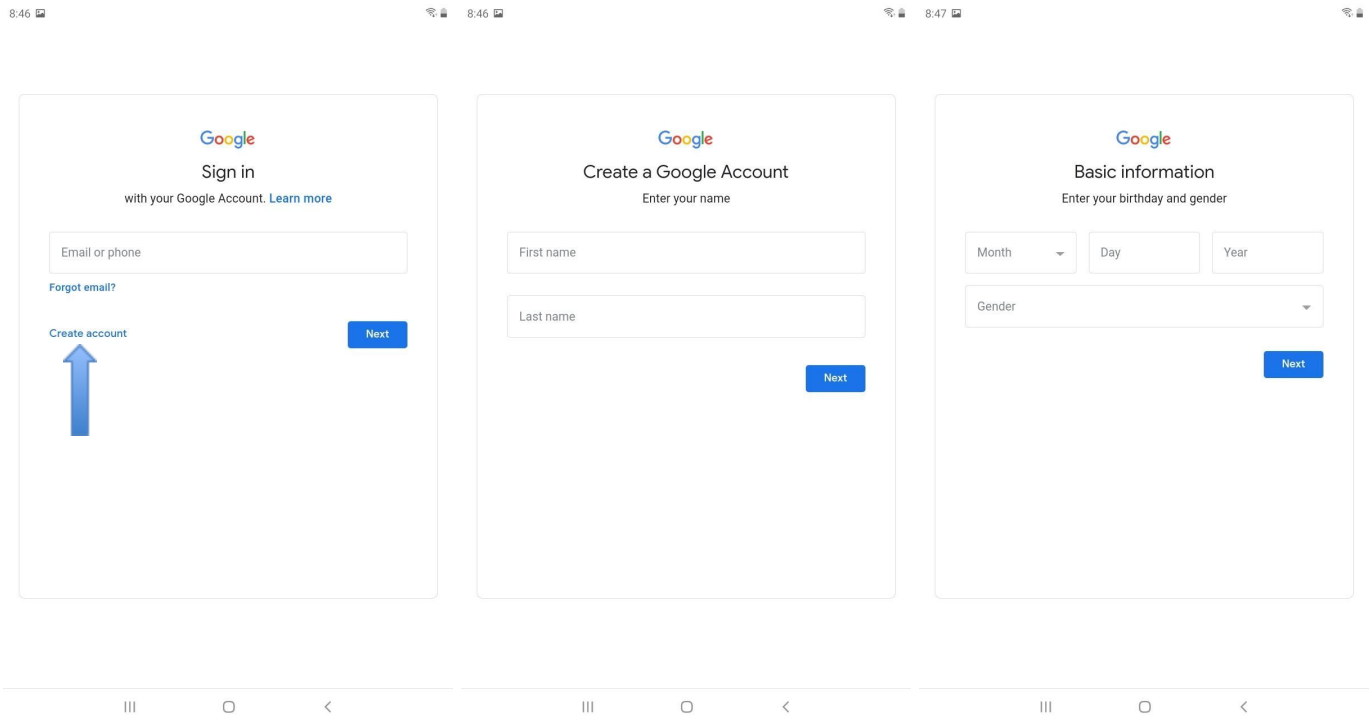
8:46

Google

Sign in

with your Google Account. Learn more

Email or phone

Forgot email?

Create account

Next

8:46

Google

Create a Google Account

Enter your name

First name

Last name

Next

8:47

Google

Basic information

Enter your birthday and gender

Month

Day

Year

Gender

Next